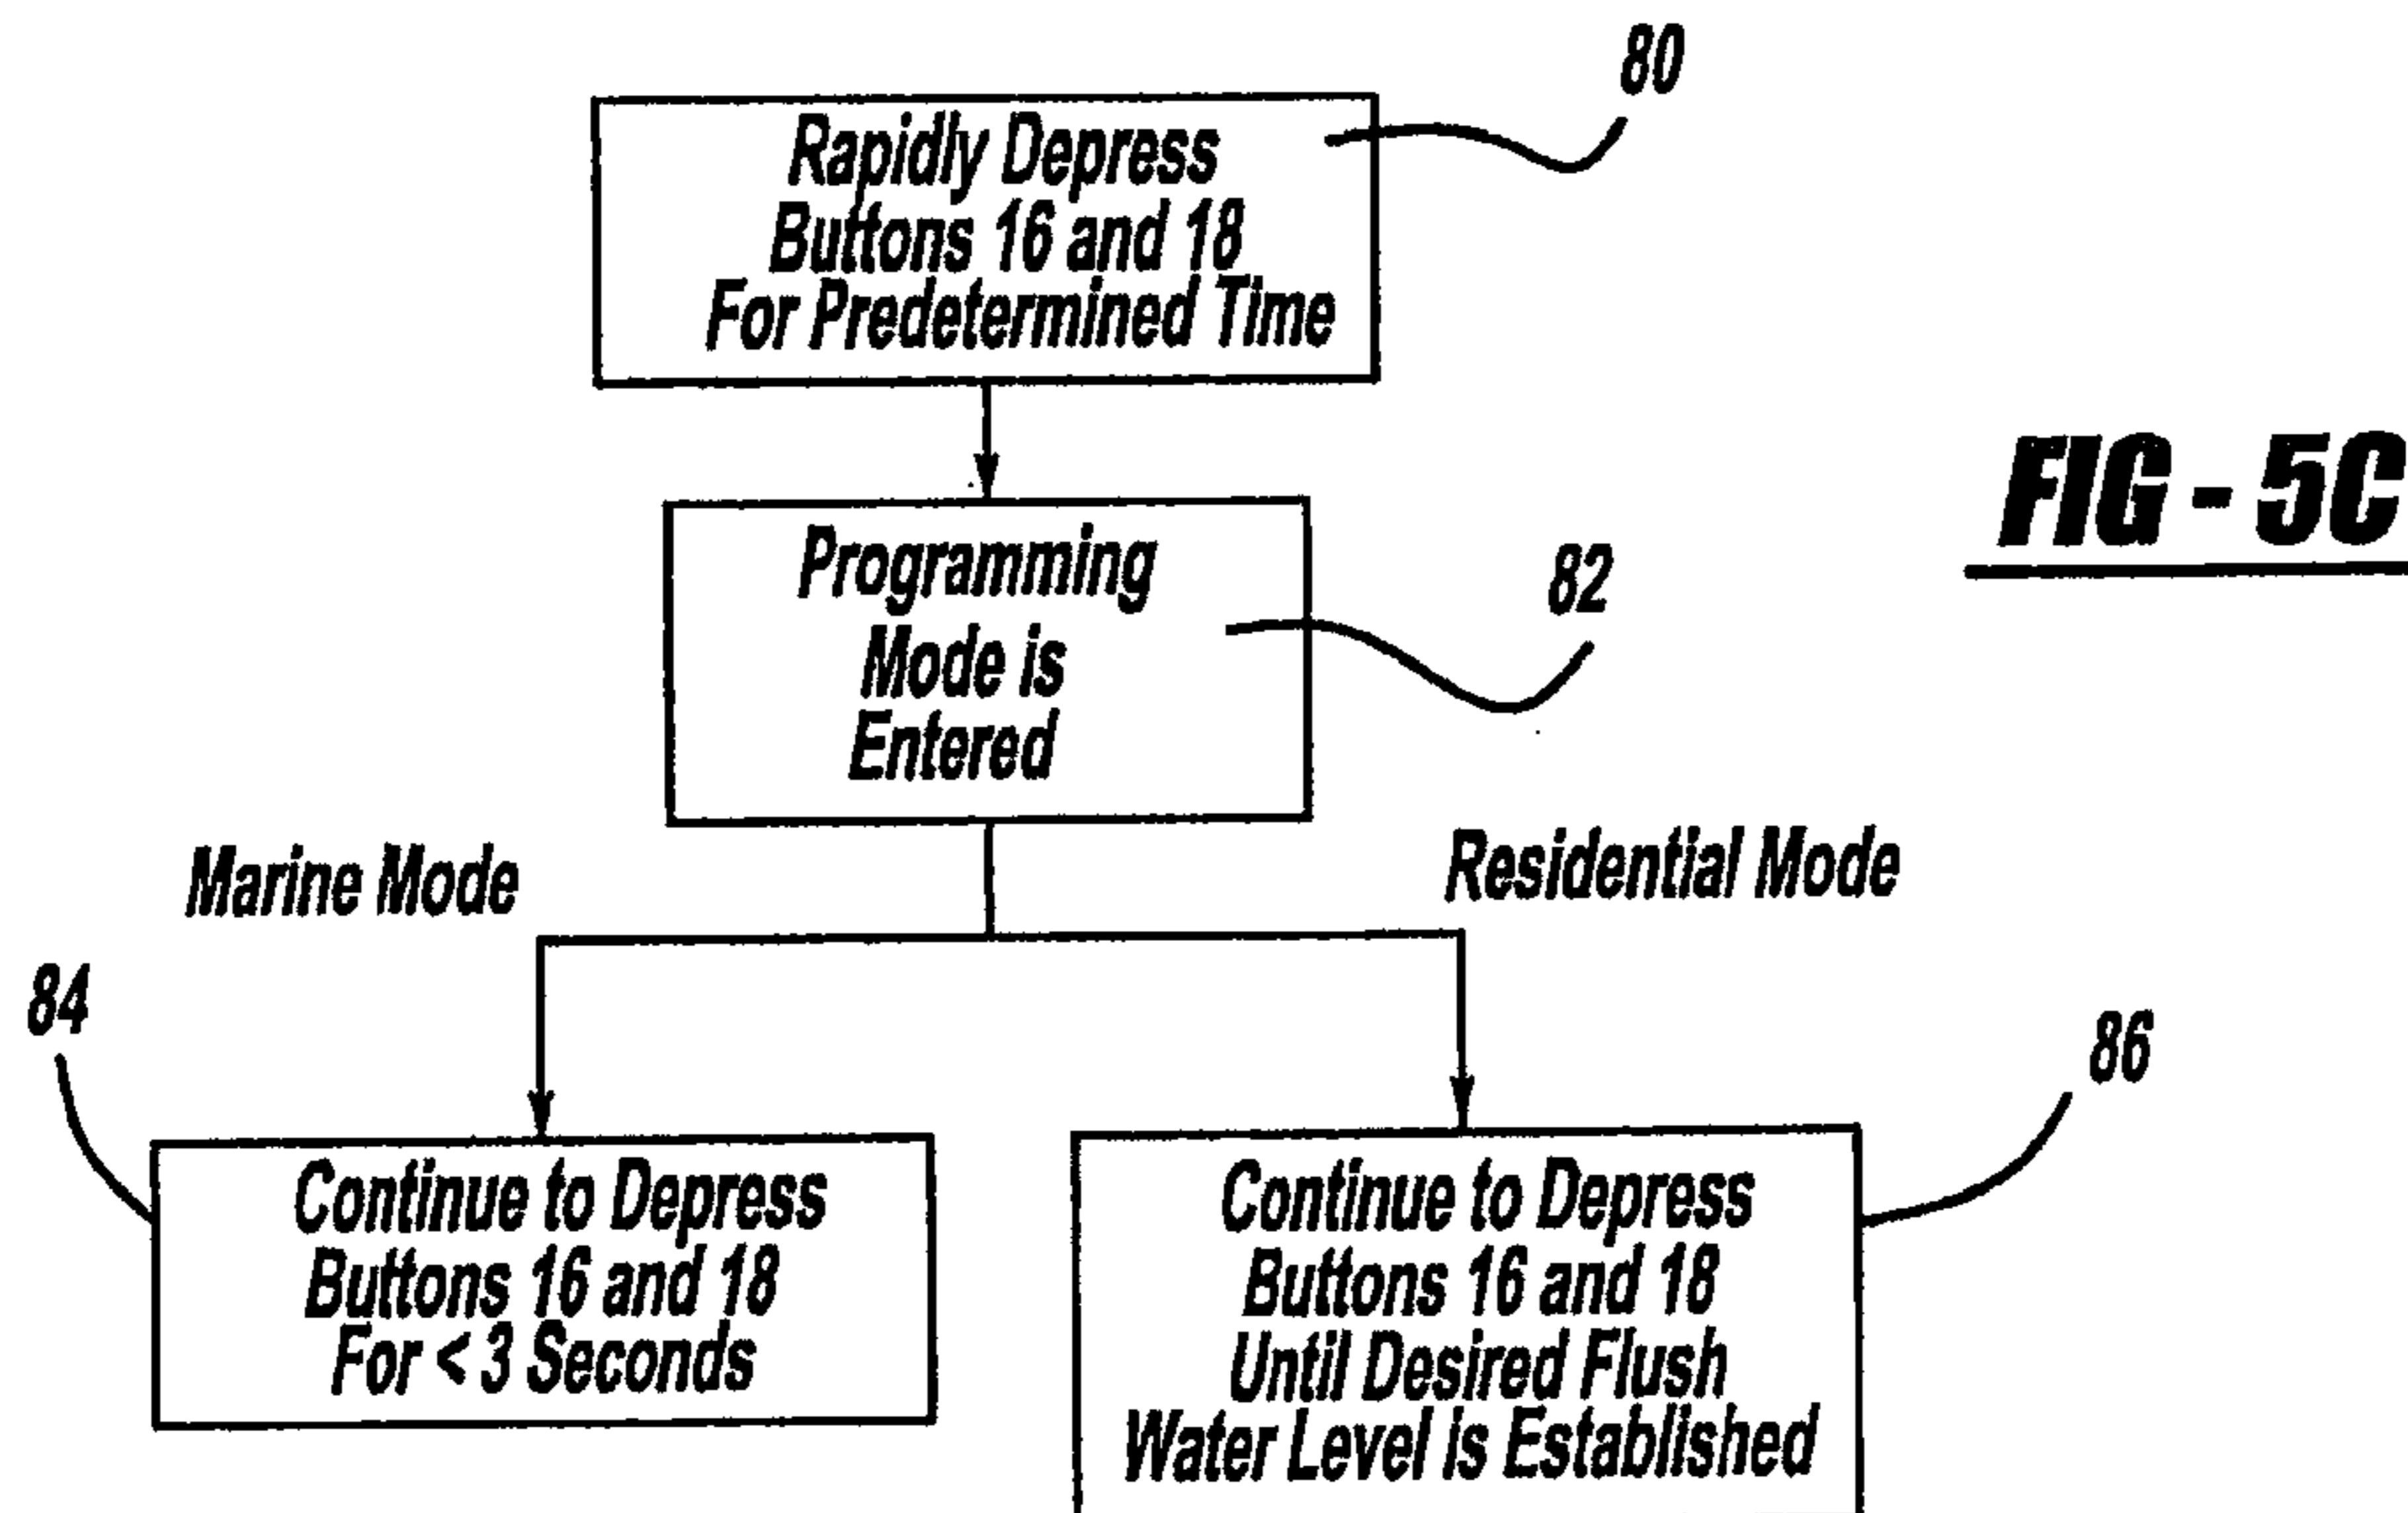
80

Rapidly Depress Buttons 16 and 18 For Predetermined Time

FIG - 5C

Programming Mode is Entered

82

Marine Mode

Residential Mode

84

86

Continue to Depress Buttons 16 and 18 For < 3 Seconds

Continue to Depress Buttons 16 and 18 Until Desired Flush Water Level Is Established